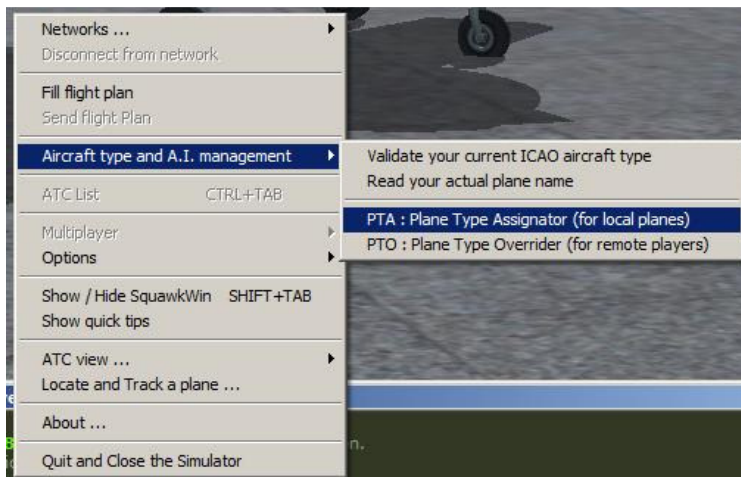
Networks ...
Disconnect from network

Fill flight plan
Send flight Plan

Aircraft type and A.I. management
Validate your current ICAO aircraft type
Read your actual plane name

PTA : Plane Type Assignator (for local planes)
PTO : Plane Type Overrider (for remote players)

ATC List CTRL+TAB

Multiplayer
Options

Show / Hide SquawkWin SHIFT+TAB
Show quick tips

ATC view ...
Locate and Track a plane ...

About ...

Quit and Close the Simulator

n.